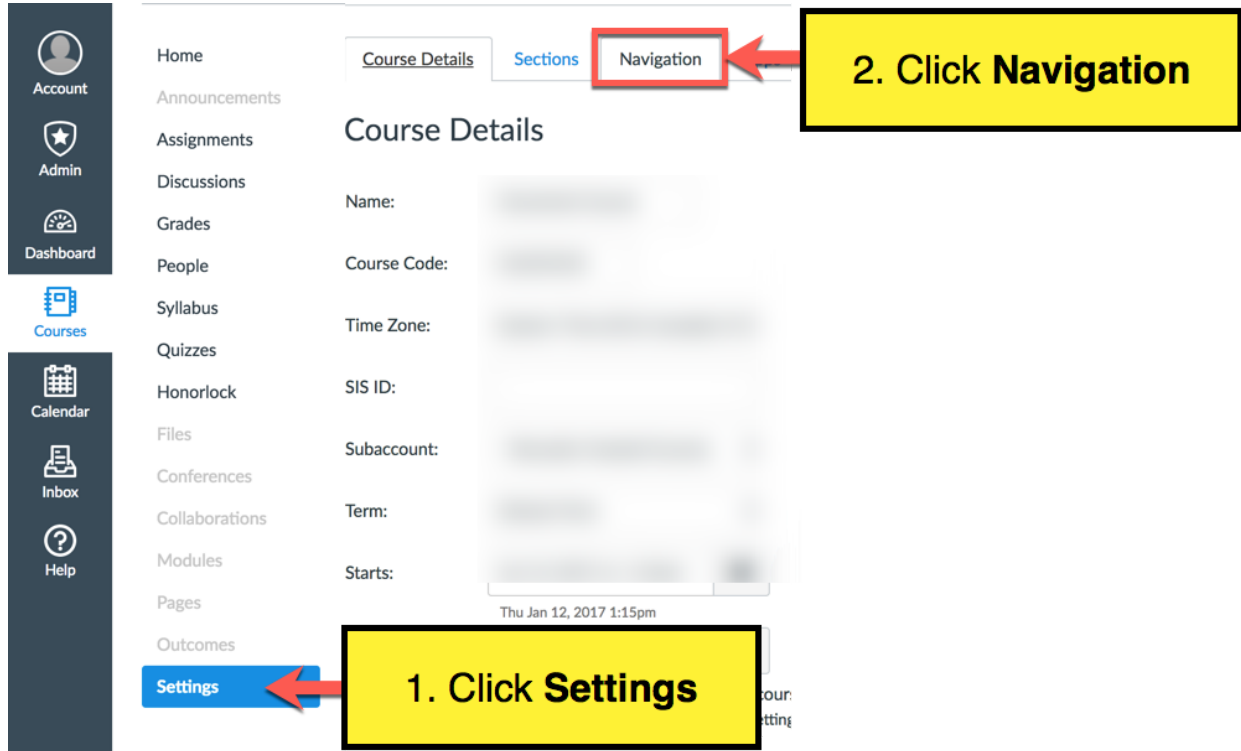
Account
Admin
Dashboard
Courses
Calendar
Inbox
Help

Home
Announcements
Assignments
Discussions
Grades
People
Syllabus
Quizzes
Honorlock
Files
Conferences
Collaborations
Modules
Pages
Outcomes
Settings

Course Details
Sections
Navigation

2. Click **Navigation**

Course Details

Name:
Course Code:
Time Zone:
SIS ID:
Subaccount:
Term:
Starts:

Thu Jan 12, 2017 1:15pm

1. Click **Settings**

cours
etting